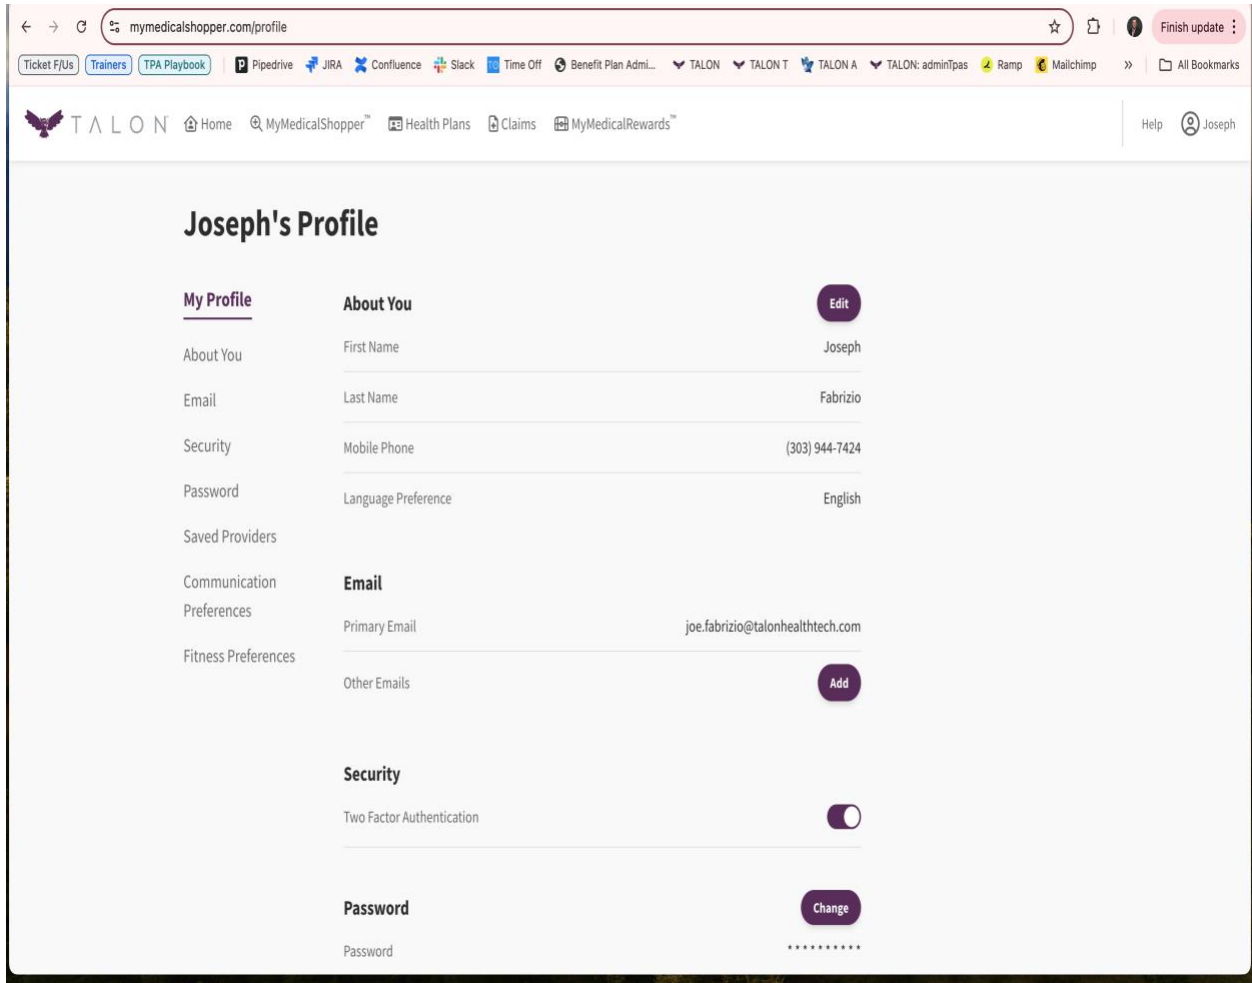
mymedicalshopper.com/profile

Finish update

Ticket F/Us Trainers TPA Playbook Pipedrive JIRA Confluence Slack Time Off Benefit Plan Admi... TALON TALON T TALON A TALON: adminTpas Ramp Mailchimp » All Bookmarks

TALON Home MyMedicalShopper™ Health Plans Claims MyMedicalRewards™ Help Joseph

Joseph's Profile

My Profile
About You
Email
Security
Password
Saved Providers
Communication Preferences
Fitness Preferences

About You
Edit

| | |
|---|---|
| First Name | Joseph |
| Last Name | Fabrizio |
| Mobile Phone | (303) 944-7424 |
| Language Preference | English |

Email

| | |
|---|---|
| Primary Email | joe.fabrizio@talonhealthtech.com |
| Other Emails | Add |

Security

Two Factor Authentication

Password
Change

Password **********